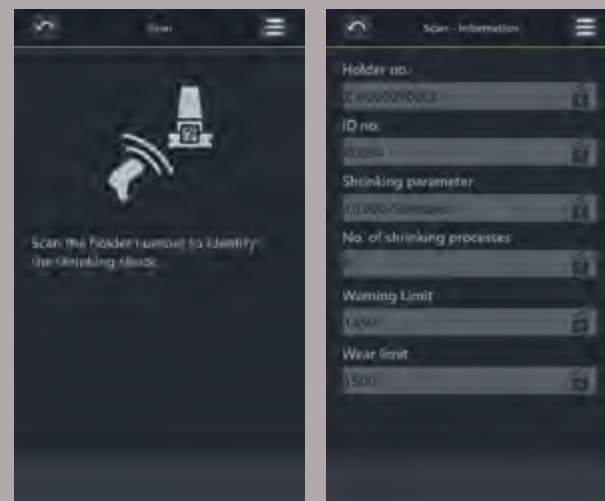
Scan

Scan the holder number to identify the shrinking chuck.

Scan - Information

Holder no.

CH000010012

ID no.

20094

Shrinking parameter

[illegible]

No. of shrinking processes

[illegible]

Warning Limit

1450

Wear limit

1500